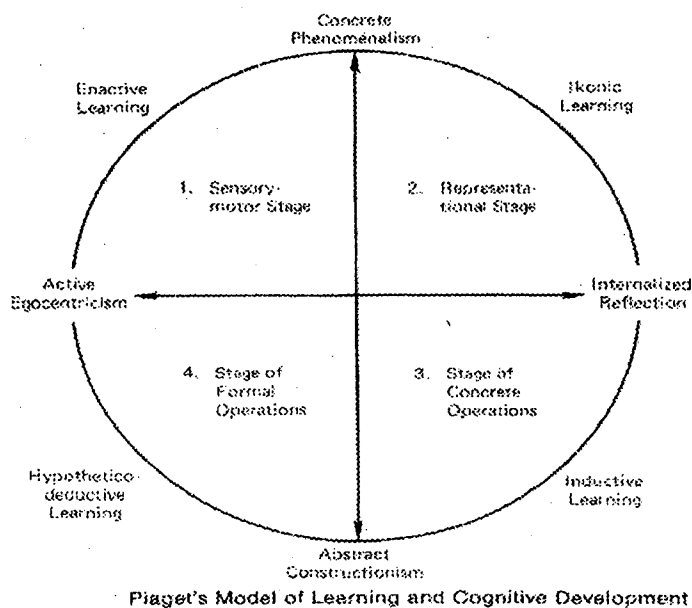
Concrete Phenomenalism

Enactive Learning

Ikonic Learning

1. Sensory-motor Stage

2. Representational Stage

Active Egocentricism

Internalized Reflection

4. Stage of Formal Operations

3. Stage of Concrete Operations

Hypothetico-deductive Learning

Inductive Learning

Abstract Constructionism

Piaget's Model of Learning and Cognitive Development